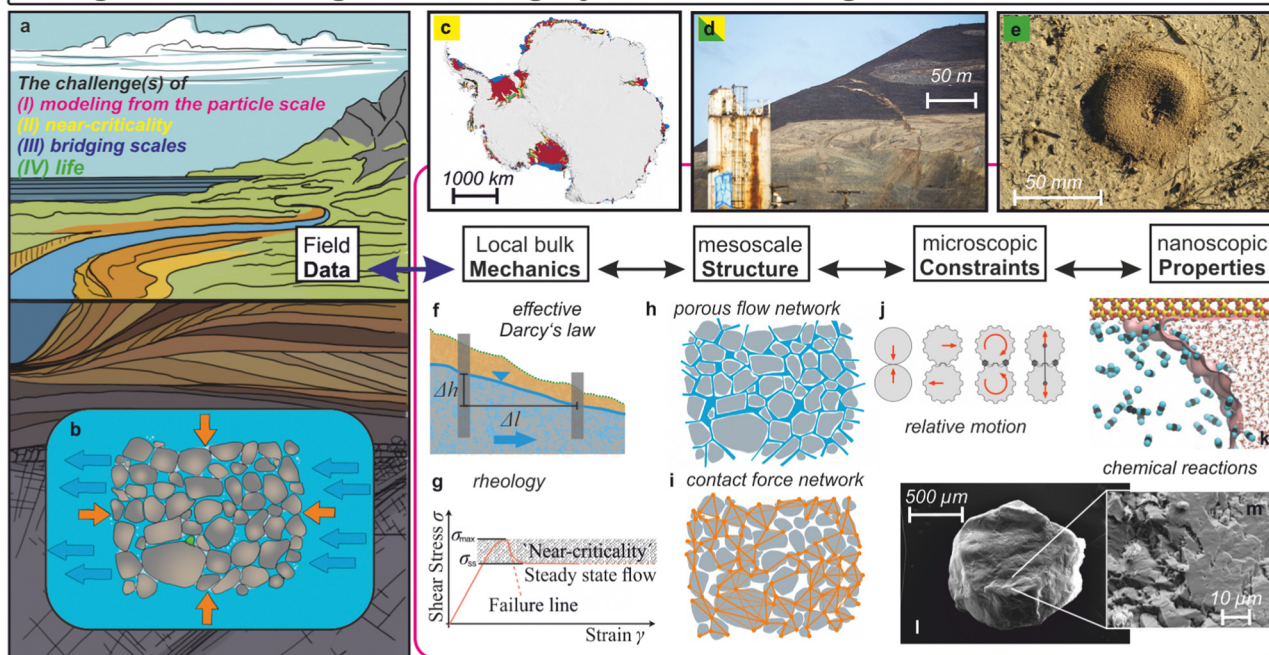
a

The challenge(s) of
(I) modeling from the particle scale
(II) near-criticality
(III) bridging scales
(IV) life

Field Data

b

c

1000 km

d

50 m

e

50 mm

Local bulk Mechanics

mesoscale Structure

microscopic Constraints

nanoscopic Properties

f

effective Darcy's law

$\Delta h$

$\Delta l$

g

rheology

Shear Stress $\sigma$

$\sigma_{max}$

$\sigma_{ss}$

Near-criticality

Steady state flow

Failure line

Strain $\gamma$

h

porous flow network

i

contact force network

j

relative motion

k

chemical reactions

500 μm

l

m

10 μm